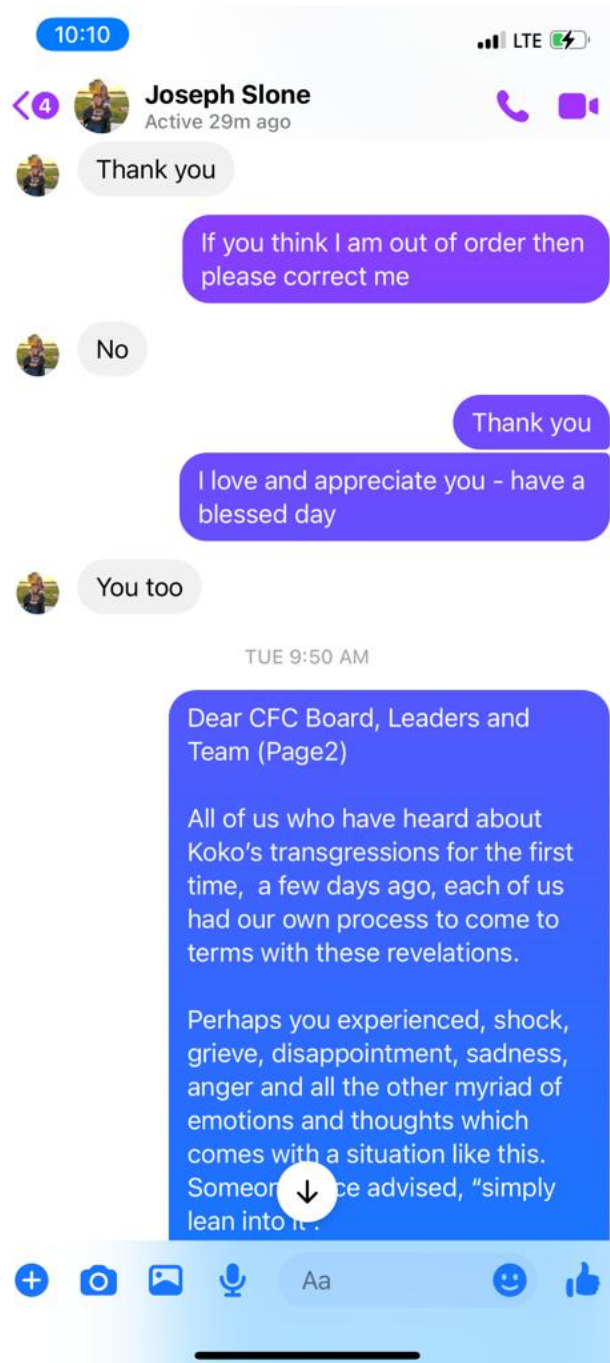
10:10

LTE

4

Joseph Slone
Active 29m ago

Thank you

If you think I am out of order then please correct me

No

Thank you

I love and appreciate you - have a blessed day

You too

TUE 9:50 AM

Dear CFC Board, Leaders and Team (Page2)

All of us who have heard about Koko's transgressions for the first time, a few days ago, each of us had our own process to come to terms with these revelations.

Perhaps you experienced, shock, grieve, disappointment, sadness, anger and all the other myriad of emotions and thoughts which comes with a situation like this. Someon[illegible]ce advised, "simply lean into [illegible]

Aa